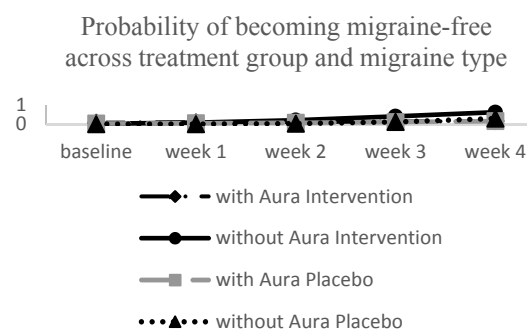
Probability of becoming migraine-free across treatment group and migraine type

1
0

baseline
week 1
week 2
week 3
week 4

with Aura Intervention
without Aura Intervention
with Aura Placebo
without Aura Placebo